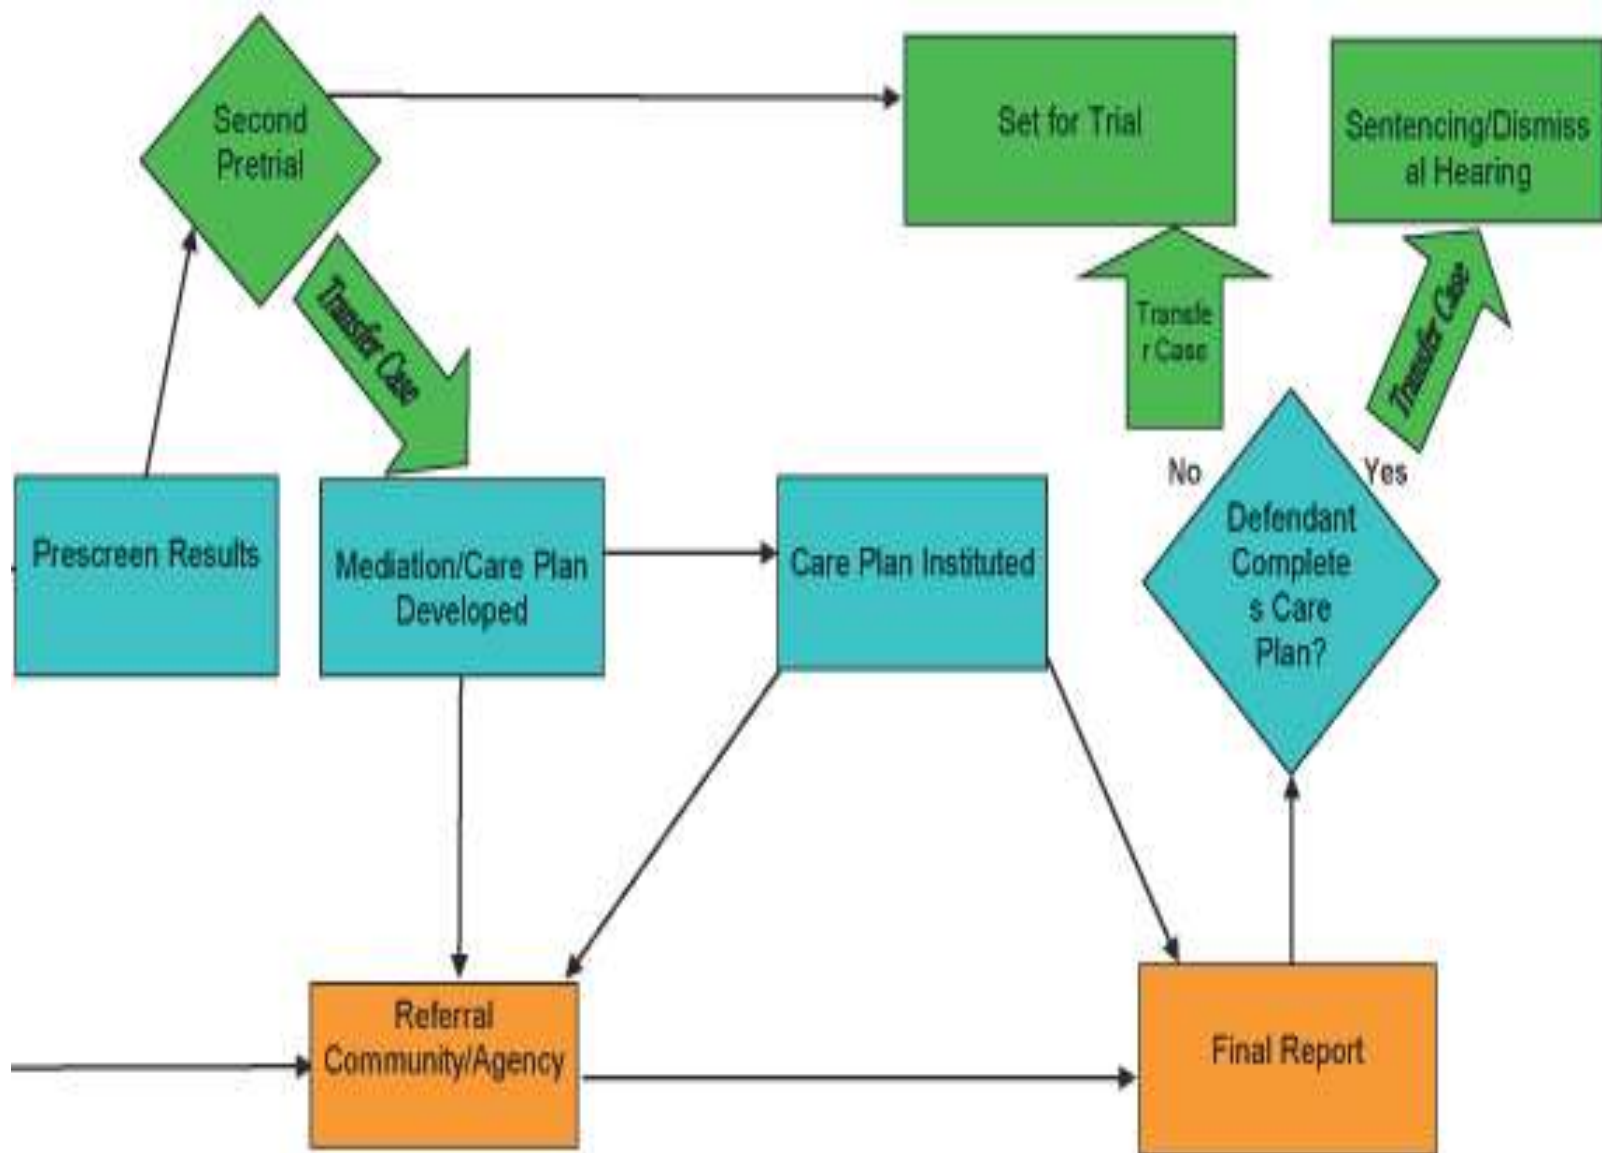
Second Pretrial

Set for Trial

Sentencing/Dismissal Hearing

Transfer Case

Transfer Case

Transfer Case

No

Yes

Prescreen Results

Mediation/Care Plan Developed

Care Plan Instituted

Defendant Completes Care Plan?

Referral Community/Agency

Final Report